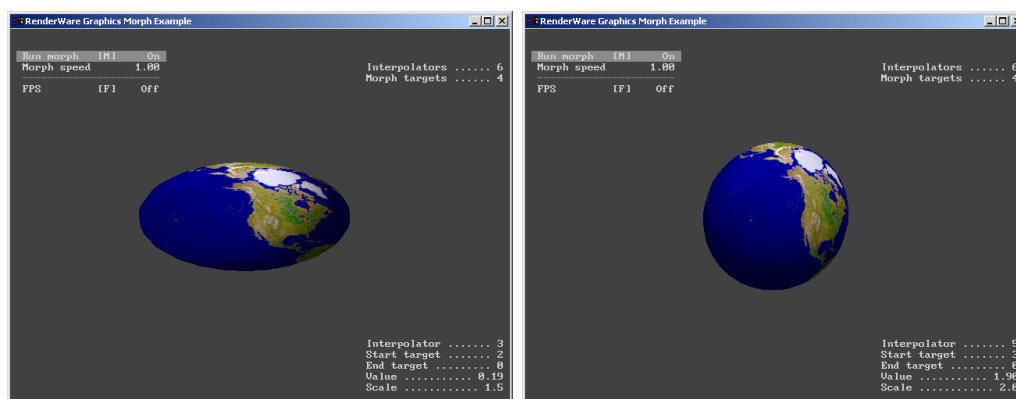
RenderWare Graphics Morph Example

Run morph [M] On
Morph speed 1.00

FPS [F] Off

Interpolators ...... 6
Morph targets ...... 4

Interpolator ....... 3
Start target ....... 2
End target ......... 0
Value ........... 0.19
Scale ............ 1.5

RenderWare Graphics Morph Example

Run morph [M] On
Morph speed 1.00

FPS [F] Off

Interpolators ...... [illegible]
Morph targets ...... 4

Interpolator ....... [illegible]
Start target ....... 3
End target ......... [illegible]
Value ........... 1.9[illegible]
Scale ............ 2.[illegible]